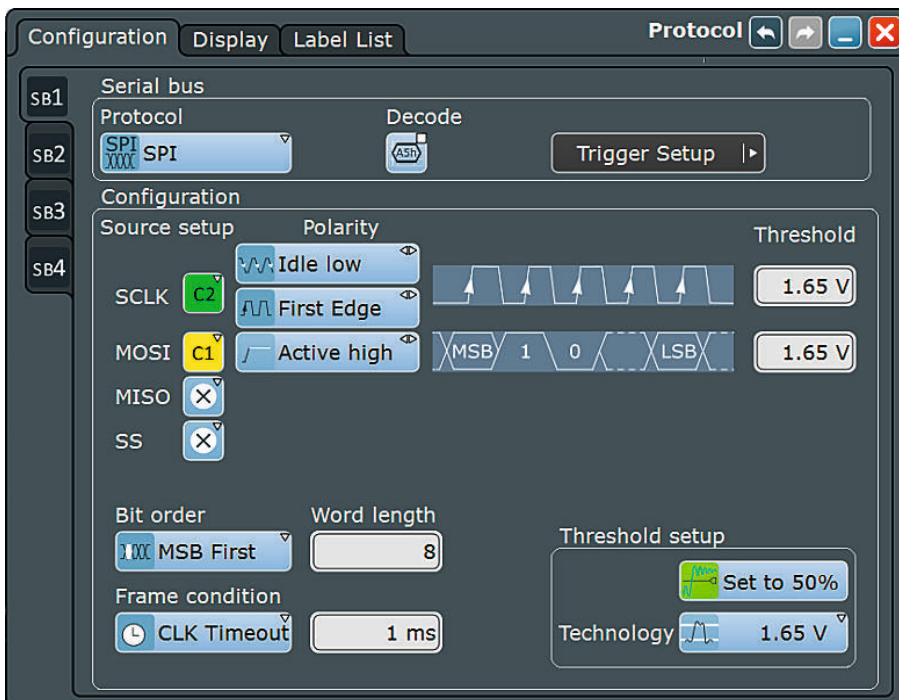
Configuration Display Label List

Protocol

SB1
SB2
SB3
SB4

Serial bus
Protocol
SPI SPI
Decode
A5h
Trigger Setup

Configuration
Source setup
Polarity
Threshold
SCLK C2
Idle low
First Edge
1.65 V
MOSI C1
Active high
MSB 1 0 LSB
1.65 V
MISO
SS

Bit order
MSB First
Word length
8
Frame condition
CLK Timeout
1 ms

Threshold setup
Set to 50%
Technology
1.65 V